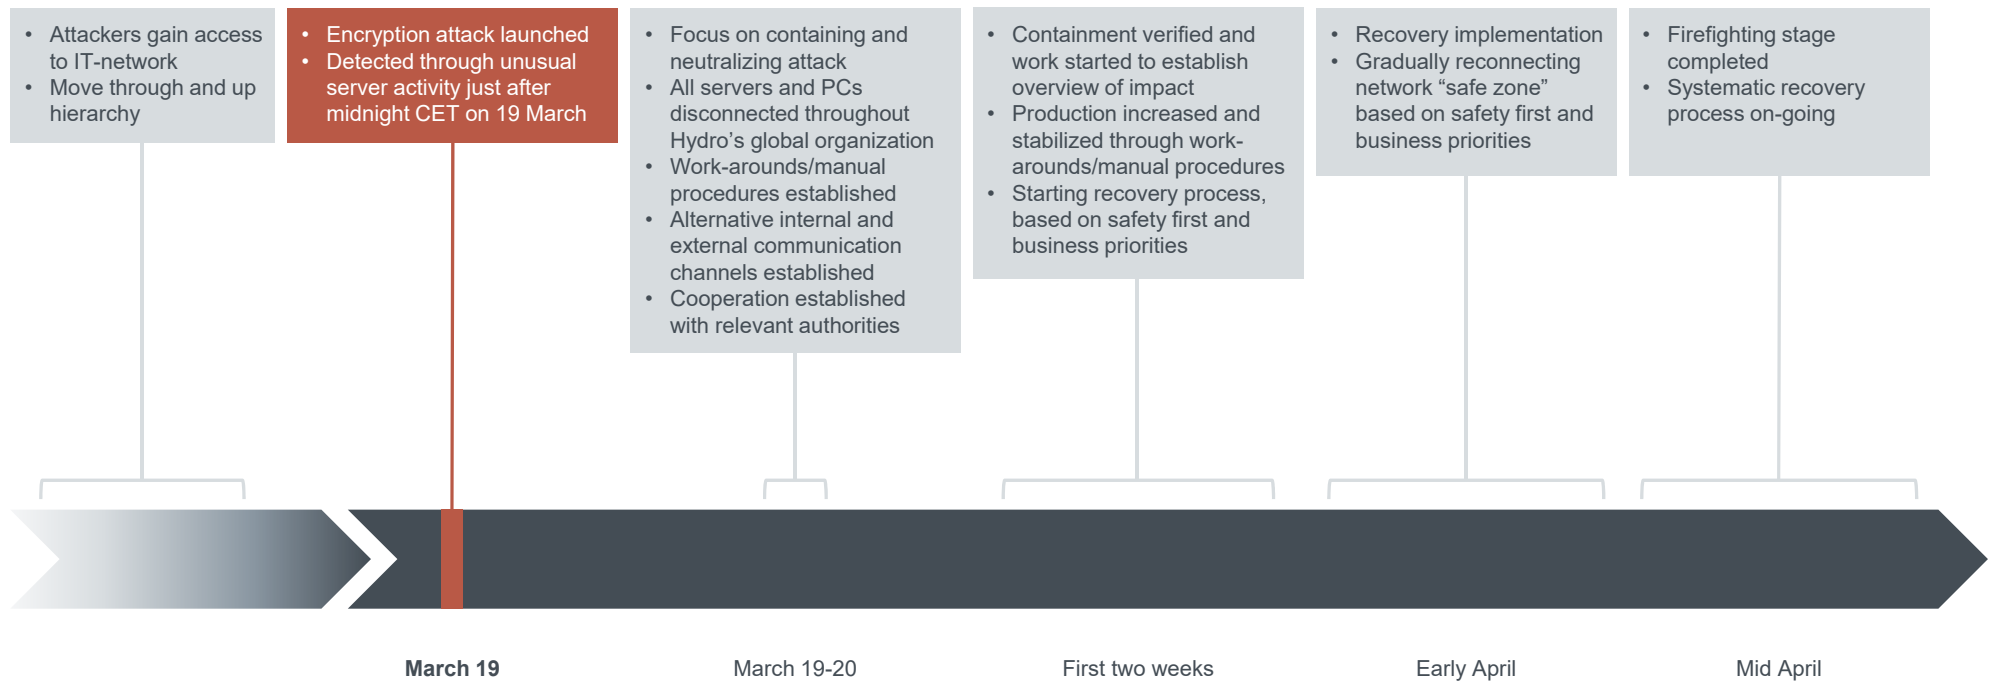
- Attackers gain access to IT-network
- Move through and up hierarchy

- Encryption attack launched
- Detected through unusual server activity just after midnight CET on 19 March

- Focus on containing and neutralizing attack
- All servers and PCs disconnected throughout Hydro's global organization
- Work-arounds/manual procedures established
- Alternative internal and external communication channels established
- Cooperation established with relevant authorities

- Containment verified and work started to establish overview of impact
- Production increased and stabilized through work-arounds/manual procedures
- Starting recovery process, based on safety first and business priorities

- Recovery implementation
- Gradually reconnecting network "safe zone" based on safety first and business priorities

- Firefighting stage completed
- Systematic recovery process on-going

March 19

March 19-20

First two weeks

Early April

Mid April